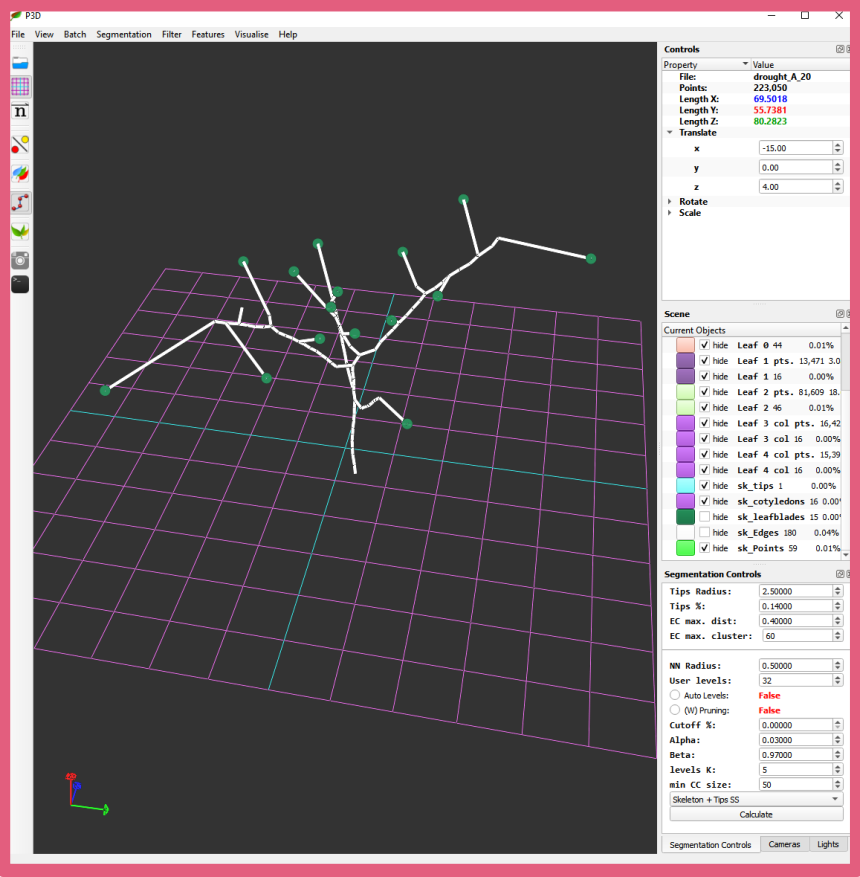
P3D

File View Batch Segmentation Filter Features Visualise Help

Controls

| Property | Value |
|---|---|
| File: | drought_A_20 |
| Points: | 223,050 |
| Length X: | 69.5018 |
| Length Y: | 55.7381 |
| Length Z: | 80.2823 |
| Translate | |
| x | -15.00 |
| y | 0.00 |
| z | 4.00 |
| Rotate | |
| Scale | |

Scene

Current Objects

hide Leaf 0 44 0.01%
hide Leaf 1 pts. 13,471 3.0
hide Leaf 1 16 0.00%
hide Leaf 2 pts. 81,609 18.
hide Leaf 2 46 0.01%
hide Leaf 3 col pts. 16,42
hide Leaf 3 col 16 0.00%
hide Leaf 4 col pts. 15,39
hide Leaf 4 col 16 0.00%
hide sk_tips 1 0.00%
hide sk_cotyledons 16 0.00
hide sk_leafblades 15 0.00
hide sk_Edges 180 0.04%
hide sk_Points 59 0.01%

Segmentation Controls

Tips Radius: 2.50000
Tips %: 0.14000
EC max. dist: 0.40000
EC max. cluster: 60

NN Radius: 0.50000
User levels: 32
Auto Levels: False
(W) Pruning: False
Cutoff %: 0.00000
Alpha: 0.03000
Beta: 0.97000
levels K: 5
min CC size: 50
Skeleton + Tips SS
Calculate

Segmentation Controls Cameras Lights